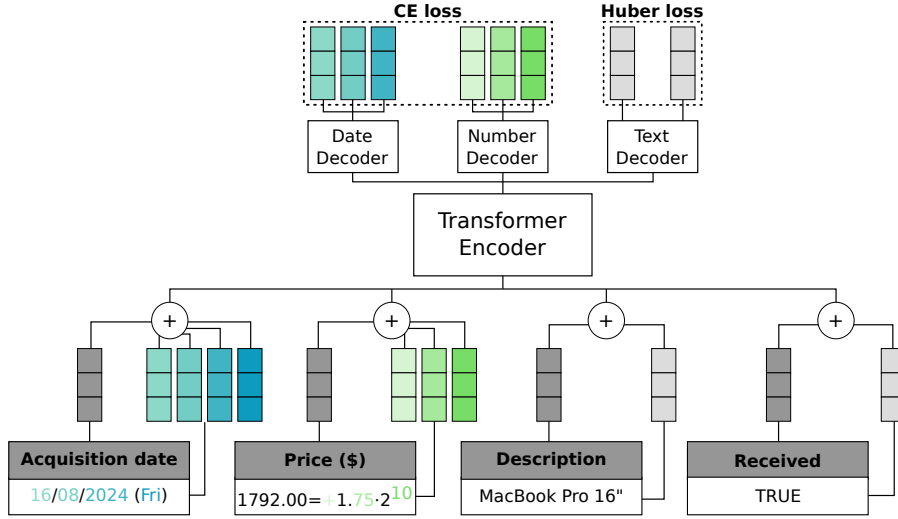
CE loss

Huber loss

Date Decoder

Number Decoder

Text Decoder

Transformer Encoder

+

+

+

+

Acquisition date

16/08/2024 (Fri)

Price ($)

$1792.00 = +1.75 \cdot 2^{10}$

Description

MacBook Pro 16"

Received

TRUE